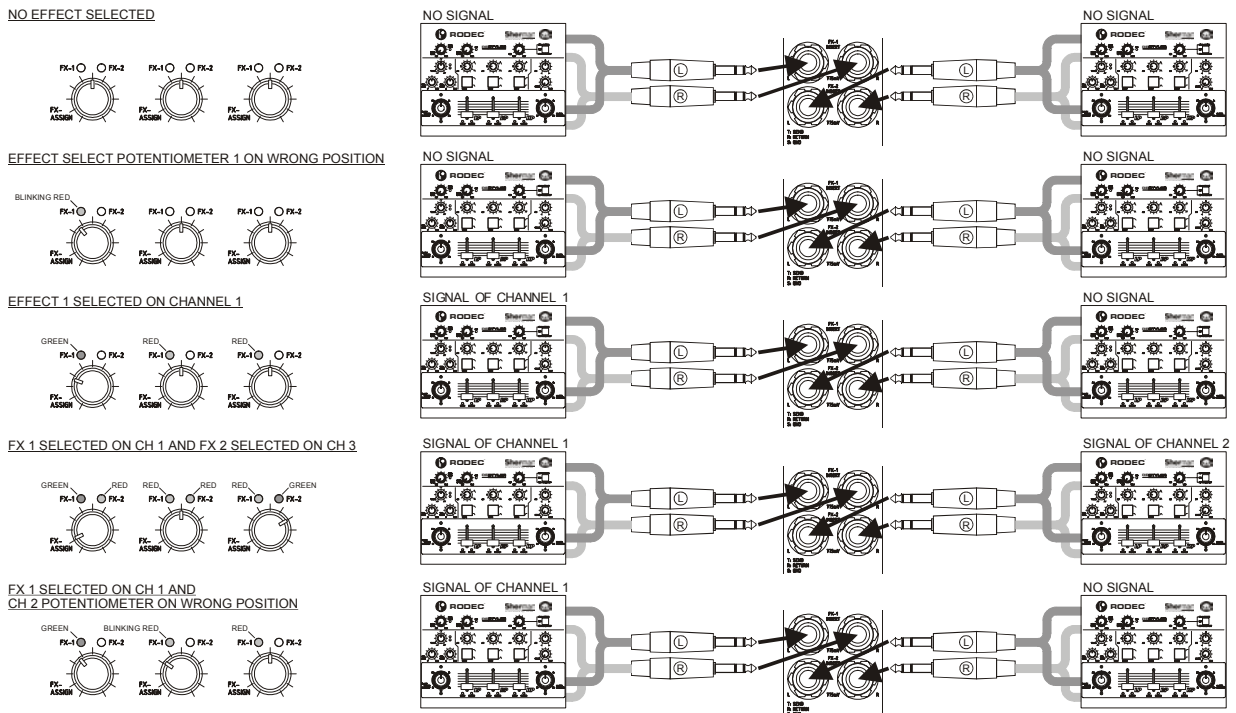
NO EFFECT SELECTED

FX-1 FX-2 FX-1 FX-2 FX-1 FX-2

FX-ASSIGN FX-ASSIGN FX-ASSIGN

NO SIGNAL

RODEC Sherman

L R

NO SIGNAL

EFFECT SELECT POTENTIOMETER 1 ON WRONG POSITION

BLINKING RED

FX-1 FX-2 FX-1 FX-2 FX-1 FX-2

FX-ASSIGN FX-ASSIGN FX-ASSIGN

NO SIGNAL

NO SIGNAL

EFFECT 1 SELECTED ON CHANNEL 1

GREEN RED RED

FX-1 FX-2 FX-1 FX-2 FX-1 FX-2

FX-ASSIGN FX-ASSIGN FX-ASSIGN

SIGNAL OF CHANNEL 1

NO SIGNAL

FX 1 SELECTED ON CH 1 AND FX 2 SELECTED ON CH 3

GREEN RED RED RED RED GREEN

FX-1 FX-2 FX-1 FX-2 FX-1 FX-2

FX-ASSIGN FX-ASSIGN FX-ASSIGN

SIGNAL OF CHANNEL 1

SIGNAL OF CHANNEL 2

FX 1 SELECTED ON CH 1 AND CH 2 POTENTIOMETER ON WRONG POSITION

GREEN BLINKING RED RED

FX-1 FX-2 FX-1 FX-2 FX-1 FX-2

FX-ASSIGN FX-ASSIGN FX-ASSIGN

SIGNAL OF CHANNEL 1

NO SIGNAL